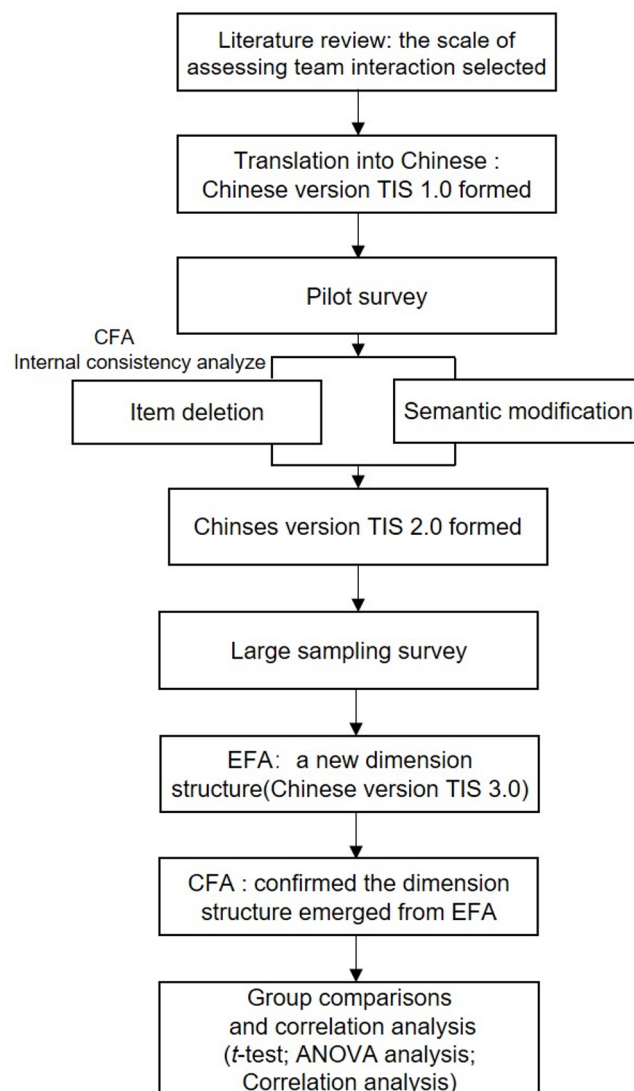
Literature review: the scale of assessing team interaction selected

Translation into Chinese : Chinese version TIS 1.0 formed

Pilot survey

CFA
Internal consistency analyze

Item deletion

Semantic modification

Chinses version TIS 2.0 formed

Large sampling survey

EFA: a new dimension structure(Chinese version TIS 3.0)

CFA : confirmed the dimension structure emerged from EFA

Group comparisons and correlation analysis (t-test; ANOVA analysis; Correlation analysis)